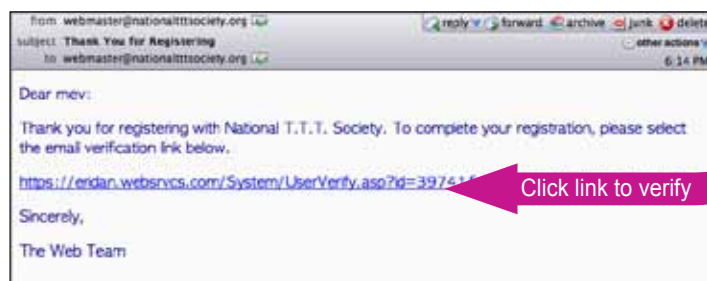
from webmaster@nationaltttsociety.org
subject Thank You for Registering
to webmaster@nationaltttsociety.org

reply forward archive junk delete
other actions
6:14 PM

Dear mev:

Thank you for registering with National T.T.T. Society. To complete your registration, please select the email verification link below.

https://eridan.websrvcs.com/System/UserVerify.asp?id=39741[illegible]

Click link to verify

Sincerely,

The Web Team